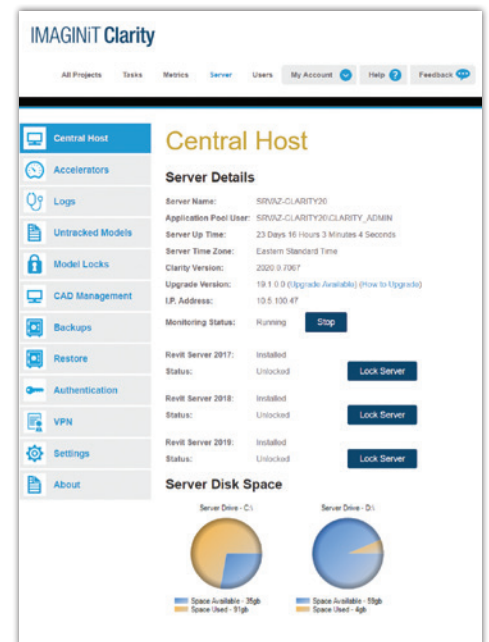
IMAGINiT Clarity

All Projects Tasks Metrics Server Users My Account Help Feedback

Central Host
Accelerators
Logs
Untracked Models
Model Locks
CAD Management
Backups
Restore
Authentication
VPN
Settings
About

Central Host

Server Details

Server Name: SRVAZ-CLARITY20
Application Pool User: SRVAZ-CLARITY20\CLARITY_ADMIN
Server Up Time: 23 Days 16 Hours 3 Minutes 4 Seconds
Server Time Zone: Eastern Standard Time
Clarity Version: 2020.0.7067
Upgrade Version: 19.1.0.0 (Upgrade Available) (How to Upgrade)
I.P. Address: 10.5.100.47
Monitoring Status: Running Stop

Revit Server 2017: Installed
Status: Unlocked Lock Server

Revit Server 2018: Installed
Status: Unlocked Lock Server

Revit Server 2019: Installed
Status: Unlocked Lock Server

Server Disk Space

Server Drive - C:\
Space Available - 35gb
Space Used - 91gb

Server Drive - D:\
Space Available - 59gb
Space Used - 4gb